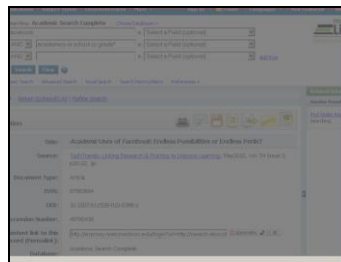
Searching: Academic Search Complete | Choose Databases »

Facebook | Select a Field (optional)
AND | Academics in school or grade* | Select a Field (optional)
AND | | Select a Field (optional) | Add Row

Search | Clear

Basic Search | Advanced Search | Visual Search | Search History/Alerts | Preferences »

« Result List | Refine Search

Title: Academic Uses of Facebook: Endless Possibilities or Endless Perils?

Source: TechTrends: Linking Research & Practice to Improve Learning; Mar2010, Vol. 54 Issue 2, p20-21, 2p

Document Type: Article

ISSN: 87563894

DOI: 10.1007/s11528-010-0388-x

Accession Number: 48765826

Persistent link to this record (Permalink): http://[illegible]

Database: Academic Search Complete